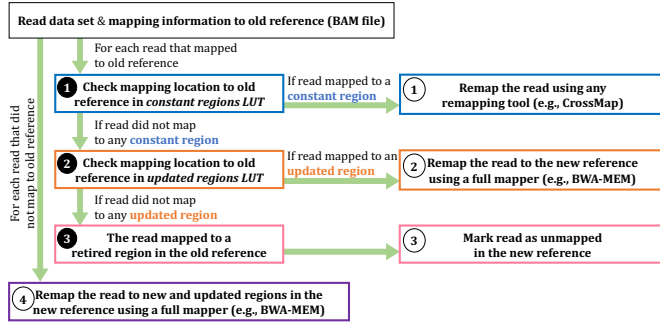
Read data set & mapping information to old reference (BAM file)

For each read that mapped to old reference

1 Check mapping location to old reference in constant regions LUT

If read mapped to a constant region

1 Remap the read using any remapping tool (e.g., CrossMap)

If read did not map to any constant region

2 Check mapping location to old reference in updated regions LUT

If read mapped to an updated region

2 Remap the read to the new reference using a full mapper (e.g., BWA-MEM)

If read did not map to any updated region

3 The read mapped to a retired region in the old reference

3 Mark read as unmapped in the new reference

For each read that did not map to old reference

4 Remap the read to new and updated regions in the new reference using a full mapper (e.g., BWA-MEM)